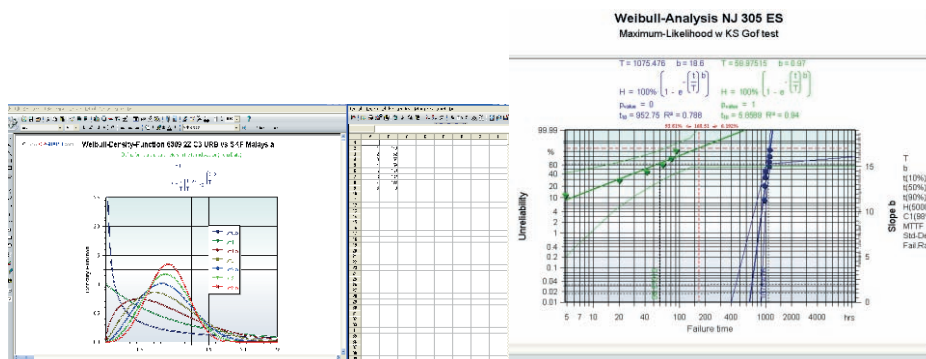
Weibull-Density-Function 6309 ZZ C3 URB vs SKF Malaysia

Weibull-Analysis NJ 305 ES
Maximum-Likelihood w KS Gof test

T = 1075.476 b = 18.6
$H = 100\% \left(1 - e^{-\left(\frac{t}{T}\right)^b}\right)$
$p_{value}$ = 0
$t_{10}$ = 952.75 R² = 0.788

T = 56.97515 b = 0.97
$H = 100\% \left(1 - e^{-\left(\frac{t}{T}\right)^b}\right)$
$p_{value}$ = 1
$t_{10}$ = 5.8588 R² = 0.94

99.99
%
80
60
40
20
10
4
2
1
0.4
0.2
0.1
0.04
0.02
0.01

Unreliability

5 7 10 20 40 100 200 400 1000 2000 4000 hrs
Failure time

15
10
5
0
Slope b

T
b
t(10%)
t(50%)
t(90%)
H(500
C1(99
MTTF
Std-De
Fail.Ra